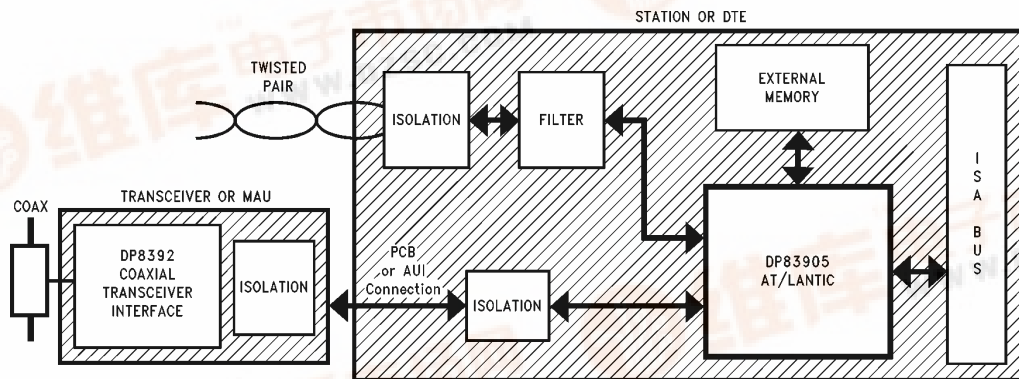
STATION OR DTE

TWISTED PAIR

ISOLATION

FILTER

EXTERNAL MEMORY

I S A BUS

TRANSCEIVER OR MAU

COAX

DP8392 COAXIAL TRANSCEIVER INTERFACE

ISOLATION

PCB or AUI Connection

ISOLATION

DP83905 AT/LANTIC